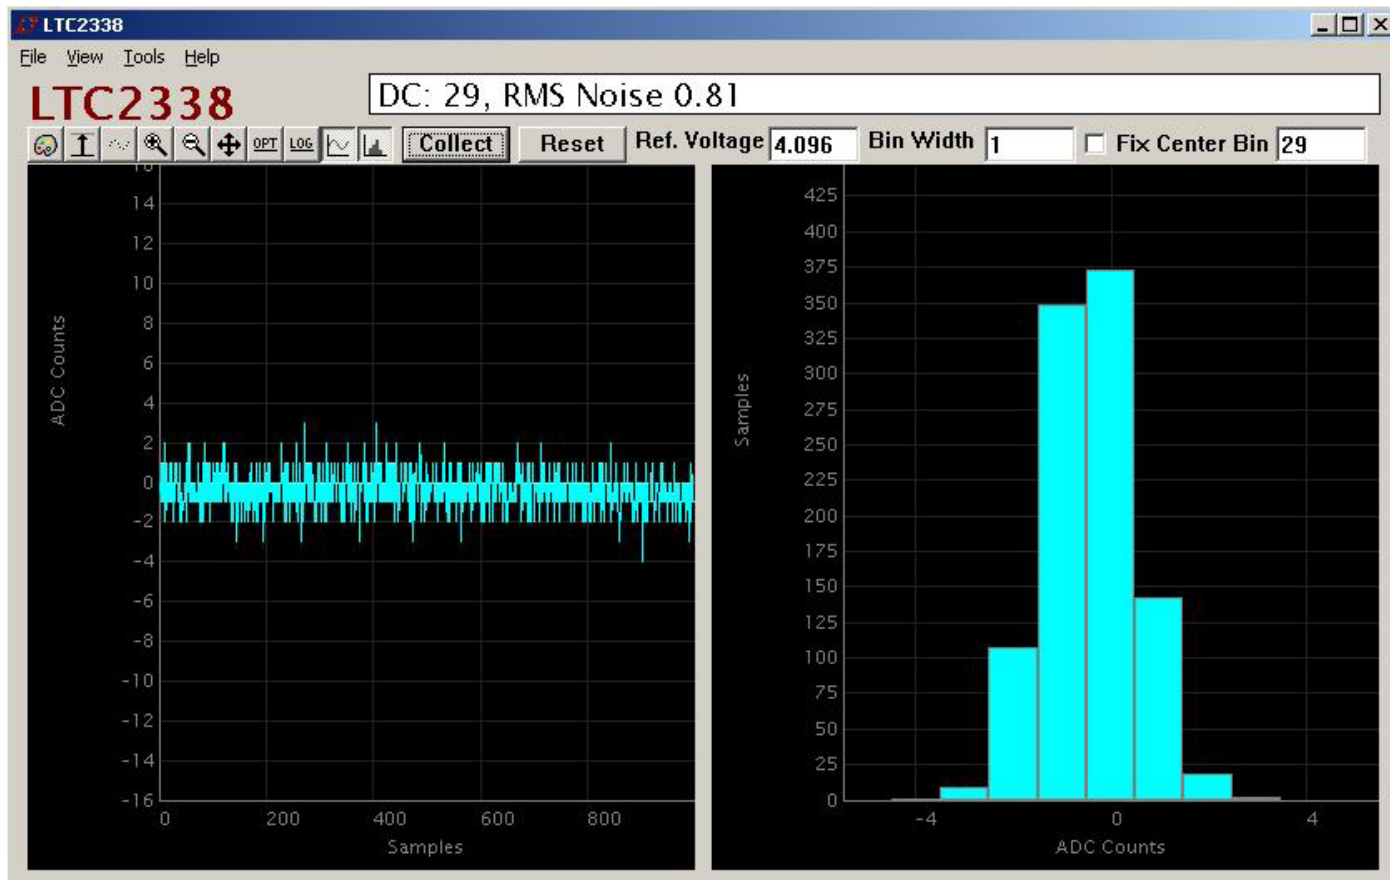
LTC2338

File View Tools Help

LTC2338

DC: 29, RMS Noise 0.81

OPT LOG Collect Reset Ref. Voltage 4.096 Bin Width 1 Fix Center Bin 29

16
14
12
10
8
6
4
2
0
-2
-4
-6
-8
-10
-12
-14
-16

ADC Counts

0 200 400 600 800

Samples

425
400
375
350
325
300
275
250
225
200
175
150
125
100
75
50
25
0

Samples

-4 0 4

ADC Counts